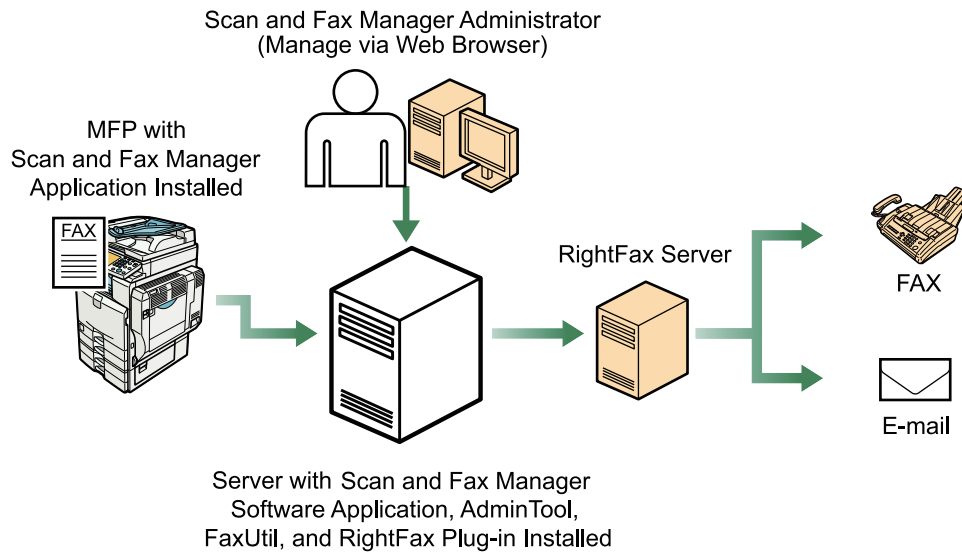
Scan and Fax Manager Administrator
(Manage via Web Browser)

MFP with
Scan and Fax Manager
Application Installed

FAX

RightFax Server

FAX

E-mail

Server with Scan and Fax Manager
Software Application, AdminTool,
FaxUtil, and RightFax Plug-in Installed